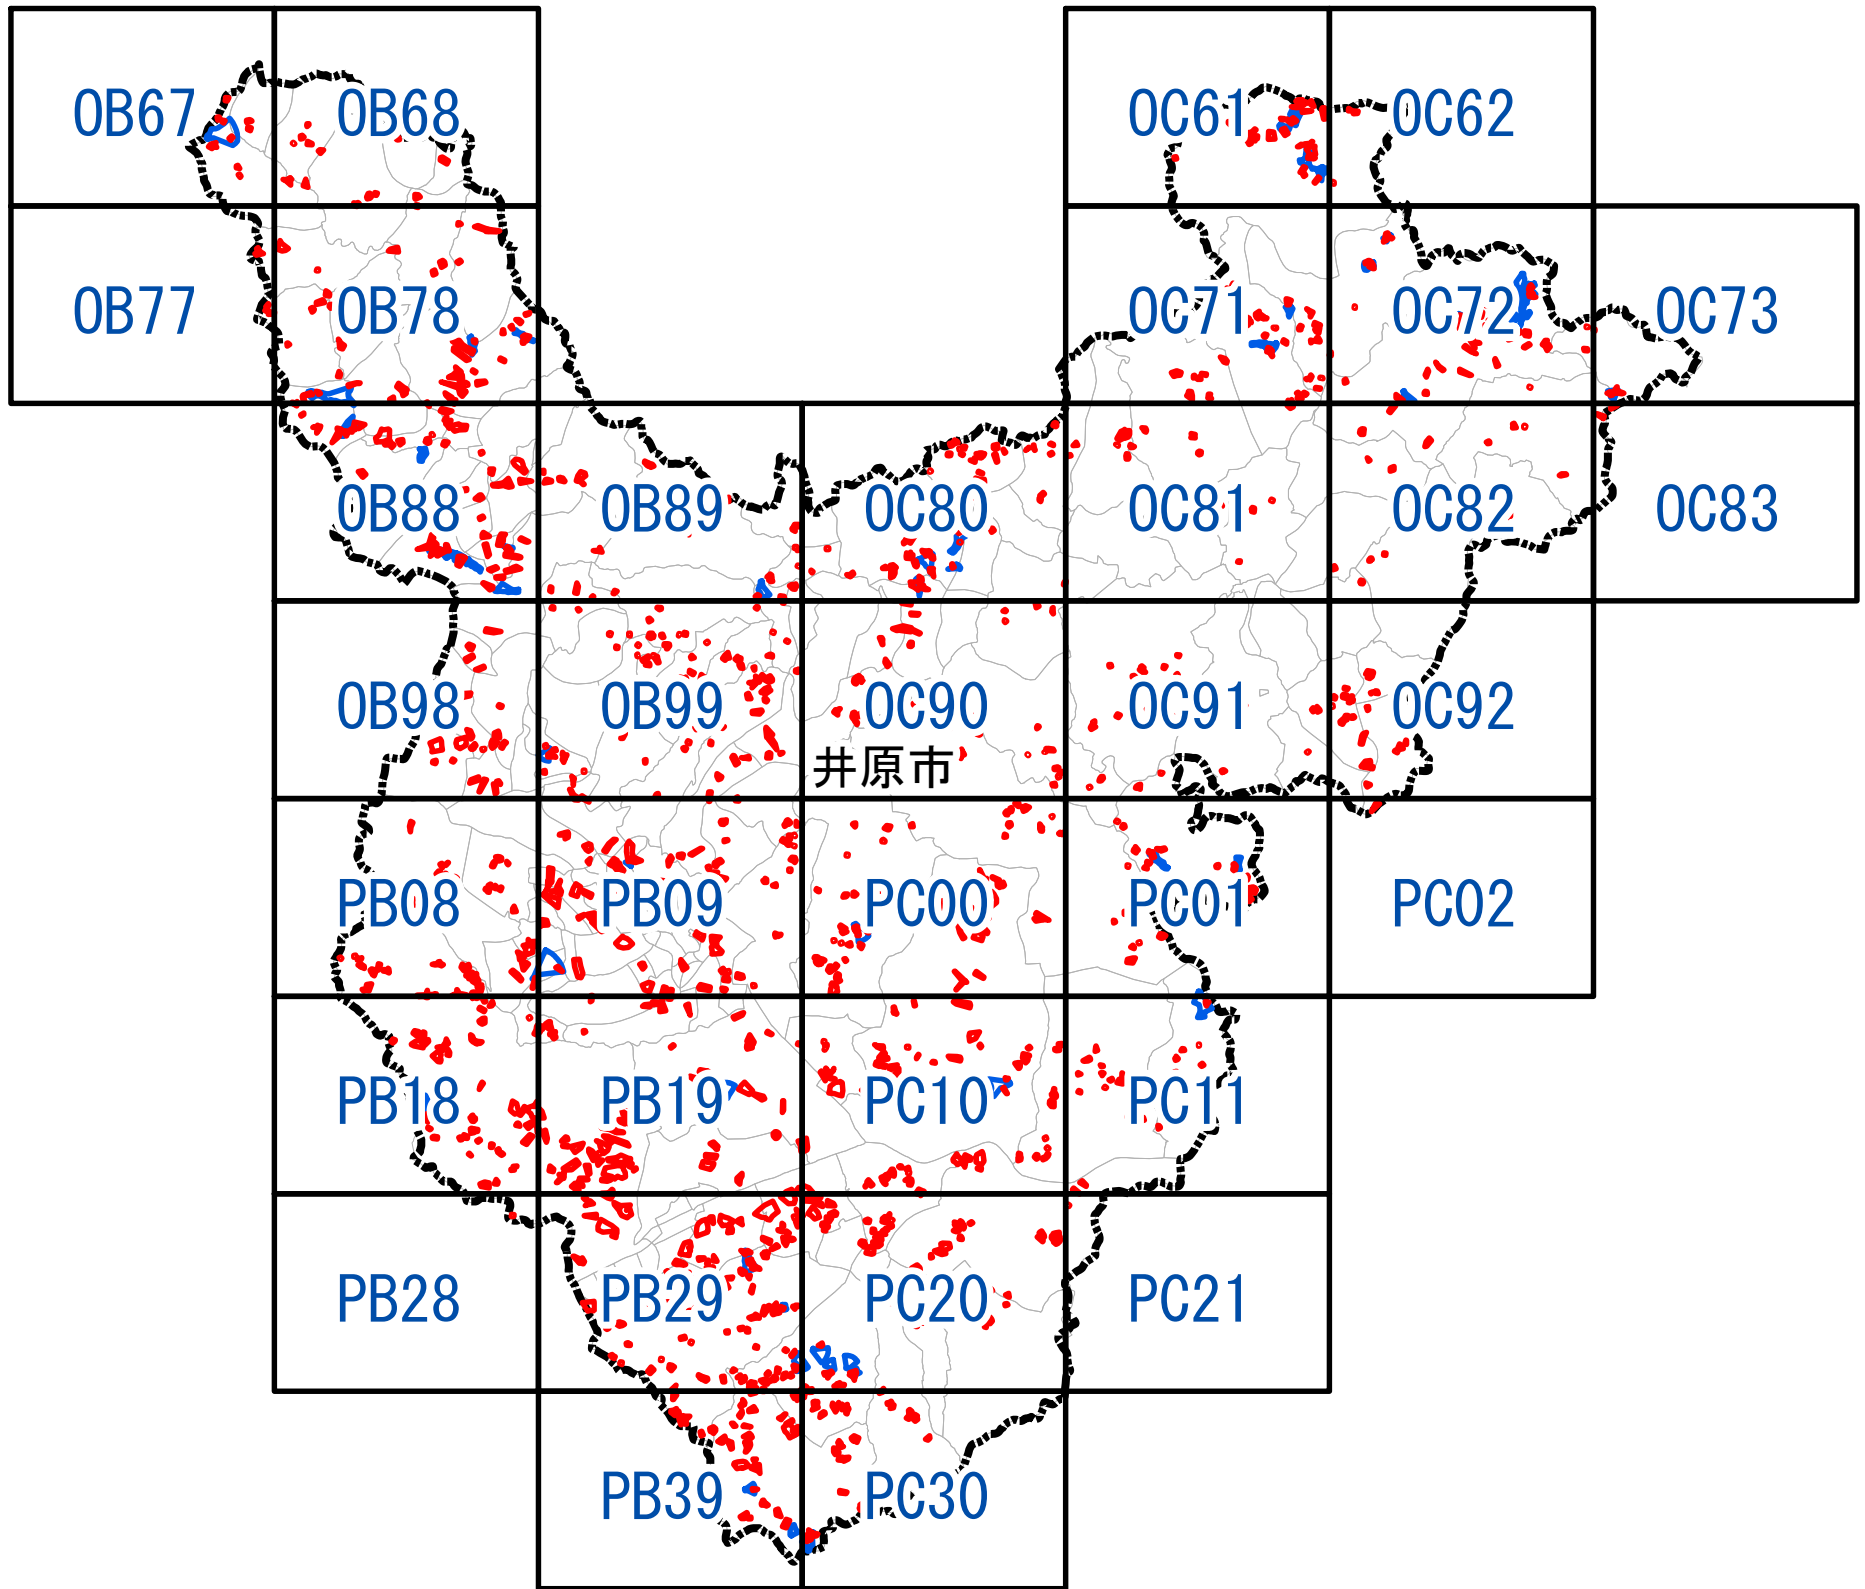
| 0B67 | 0B68 | | | 0C61 | 0C62 | |
|---|---|---|---|---|---|---|
| 0B77 | 0B78 | | | 0C71 | 0C72 | 0C73 |
| | 0B88 | 0B89 | 0C80 | 0C81 | 0C82 | 0C83 |
| | 0B98 | 0B99 | 0C90 | 0C91 | 0C92 | |
| | PB08 | PB09 | PC00 | PC01 | PC02 | |
| | PB18 | PB19 | PC10 | PC11 | | |
| | PB28 | PB29 | PC20 | PC21 | | |
| | | PB39 | PC30 | | | |

井原市